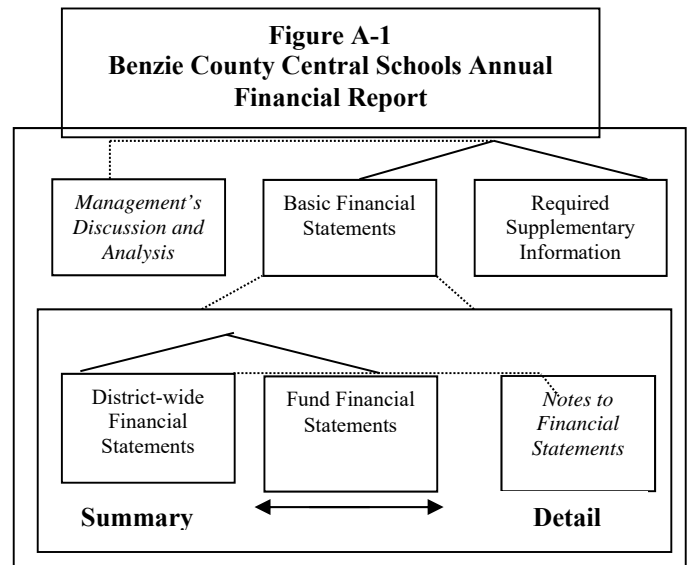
Figure A-1
Benzie County Central Schools Annual Financial Report

Management's Discussion and Analysis

Basic Financial Statements

Required Supplementary Information

District-wide Financial Statements

Fund Financial Statements

Notes to Financial Statements

Summary

Detail